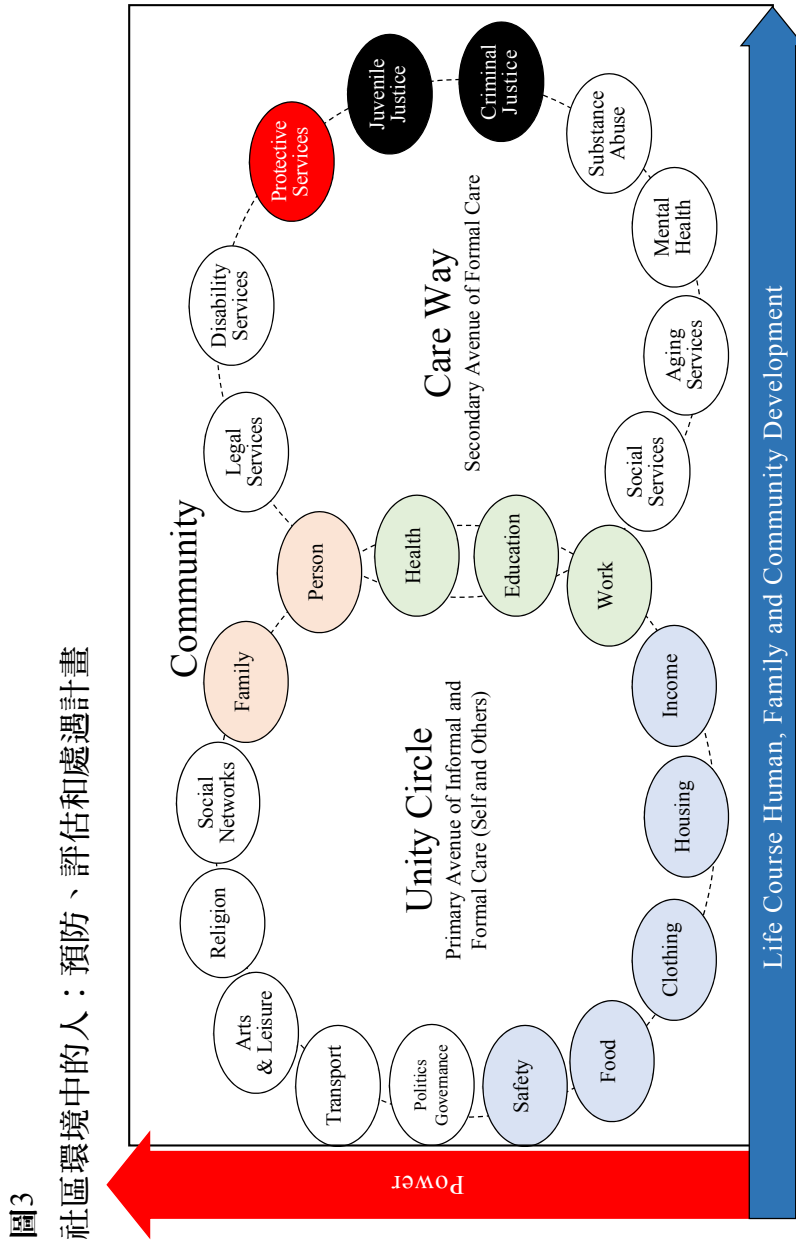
圖3
社區環境中的人：預防、評估和處遇計畫

Community

Unity Circle
Primary Avenue of Informal and Formal Care (Self and Others)

Care Way
Secondary Avenue of Formal Care

Family
Person
Health
Education
Work
Income
Housing
Clothing
Food
Safety
Politics Governance
Transport
Arts & Leisure
Religion
Social Networks
Legal Services
Disability Services
Protective Services
Juvenile Justice
Criminal Justice
Substance Abuse
Mental Health
Aging Services
Social Services

Power

Life Course Human, Family and Community Development